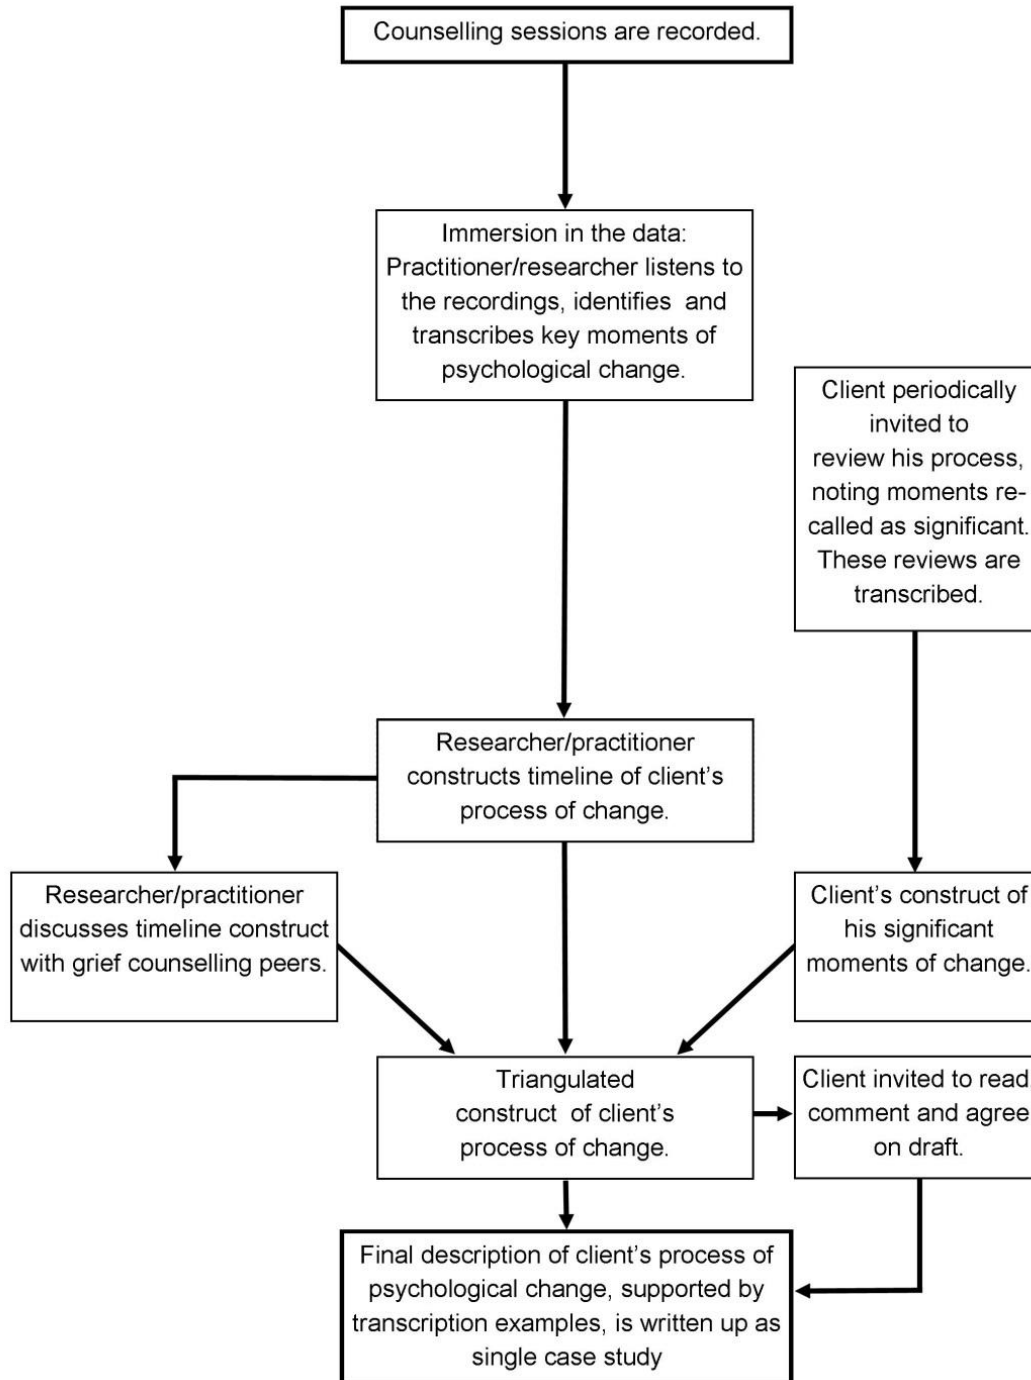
Counselling sessions are recorded.

Immersion in the data: Practitioner/researcher listens to the recordings, identifies and transcribes key moments of psychological change.

Client periodically invited to review his process, noting moments recalled as significant. These reviews are transcribed.

Researcher/practitioner constructs timeline of client's process of change.

Researcher/practitioner discusses timeline construct with grief counselling peers.

Client's construct of his significant moments of change.

Triangulated construct of client's process of change.

Client invited to read comment and agree on draft.

Final description of client's process of psychological change, supported by transcription examples, is written up as single case study